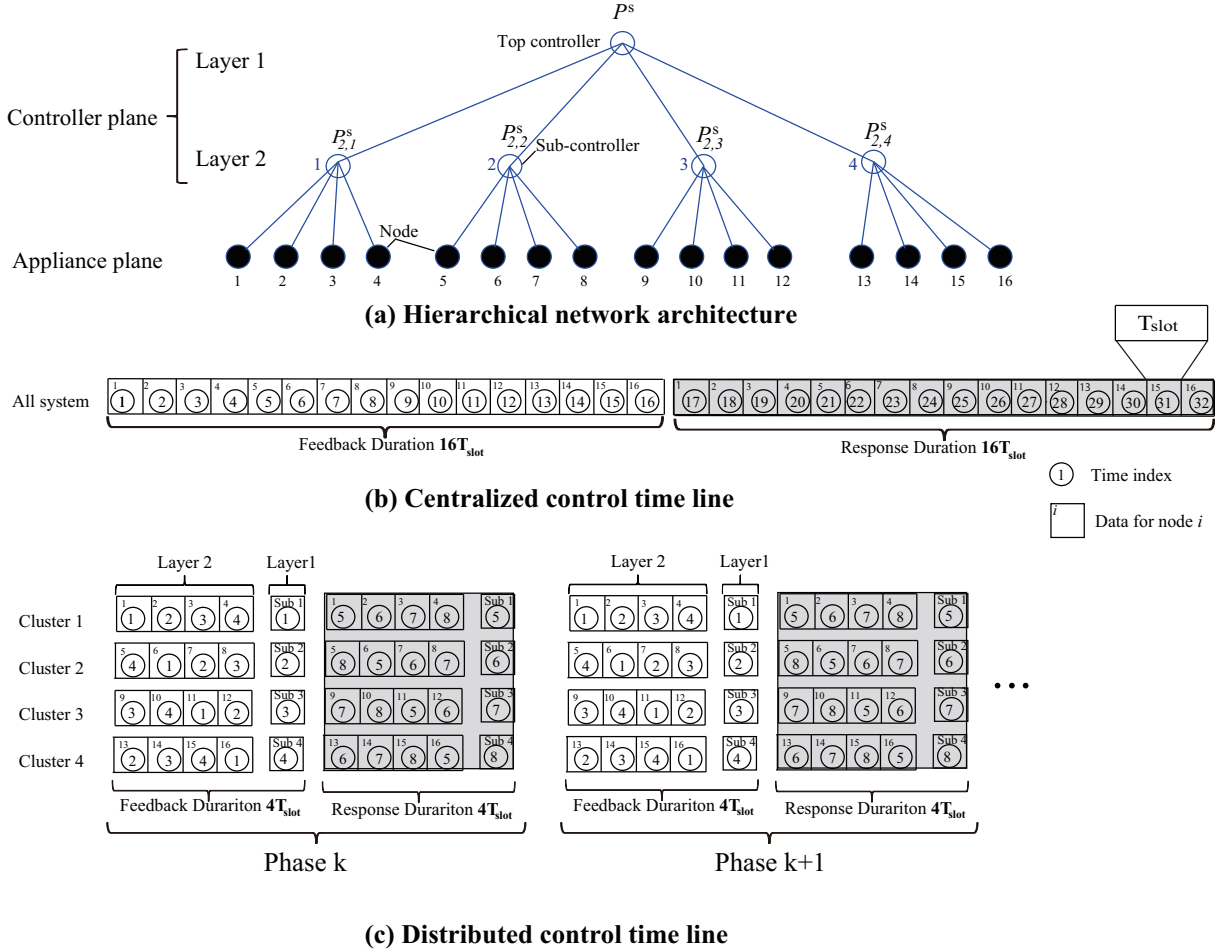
$P^s$

Top controller

Layer 1

Controller plane

Layer 2

$P^s_{2,1}$ 1

$P^s_{2,2}$ 2 Sub-controller

$P^s_{2,3}$ 3

$P^s_{2,4}$ 4

Node

Appliance plane

1 2 3 4 5 6 7 8 9 10 11 12 13 14 15 16

**(a) Hierarchical network architecture**

$T_{slot}$

All system

| 1 ① | 2 ② | 3 ③ | 4 ④ | 5 ⑤ | 6 ⑥ | 7 ⑦ | 8 ⑧ | 9 ⑨ | 10 ⑩ | 11 ⑪ | 12 ⑫ | 13 ⑬ | 14 ⑭ | 15 ⑮ | 16 ⑯ |
|---|---|---|---|---|---|---|---|---|---|---|---|---|---|---|---|

| 1 (17) | 2 (18) | 3 (19) | 4 (20) | 5 (21) | 6 (22) | 7 (23) | 8 (24) | 9 (25) | 10 (26) | 11 (27) | 12 (28) | 13 (29) | 14 (30) | 15 (31) | 16 (32) |
|---|---|---|---|---|---|---|---|---|---|---|---|---|---|---|---|

Feedback Duration **16T<sub>slot</sub>**

Response Duration **16T<sub>slot</sub>**

① Time index

$i$ Data for node $i$

**(b) Centralized control time line**

Layer 2 Layer1

Cluster 1: 1 ① 2 ② 3 ③ 4 ④ | Sub 1 ① | 1 ⑤ 2 ⑥ 3 ⑦ 4 ⑧ | Sub 1 ⑤

Cluster 2: 5 ④ 6 ① 7 ② 8 ③ | Sub 2 ② | 5 ⑧ 6 ⑤ 7 ⑥ 8 ⑦ | Sub 2 ⑥

Cluster 3: 9 ③ 10 ④ 11 ① 12 ② | Sub 3 ③ | 9 ⑦ 10 ⑧ 11 ⑤ 12 ⑥ | Sub 3 ⑦

Cluster 4: 13 ② 14 ③ 15 ④ 16 ① | Sub 4 ④ | 13 ⑥ 14 ⑦ 15 ⑧ 16 ⑤ | Sub 4 ⑧

Feedback Durariton **4T<sub>slot</sub>** Response Durariton **4T<sub>slot</sub>**

Phase k

Layer 2 Layer1

1 ① 2 ② 3 ③ 4 ④ | Sub 1 ① | 1 ⑤ 2 ⑥ 3 ⑦ 4 ⑧ | Sub 1 ⑤

5 ④ 6 ① 7 ② 8 ③ | Sub 2 ② | 5 ⑧ 6 ⑤ 7 ⑥ 8 ⑦ | Sub 2 ⑥

9 ③ 10 ④ 11 ① 12 ② | Sub 3 ③ | 9 ⑦ 10 ⑧ 11 ⑤ 12 ⑥ | Sub 3 ⑦

13 ② 14 ③ 15 ④ 16 ① | Sub 4 ④ | 13 ⑥ 14 ⑦ 15 ⑧ 16 ⑤ | Sub 4 ⑧

• • •

Feedback Durariton **4T<sub>slot</sub>** Response Durariton **4T<sub>slot</sub>**

Phase k+1

**(c) Distributed control time line**